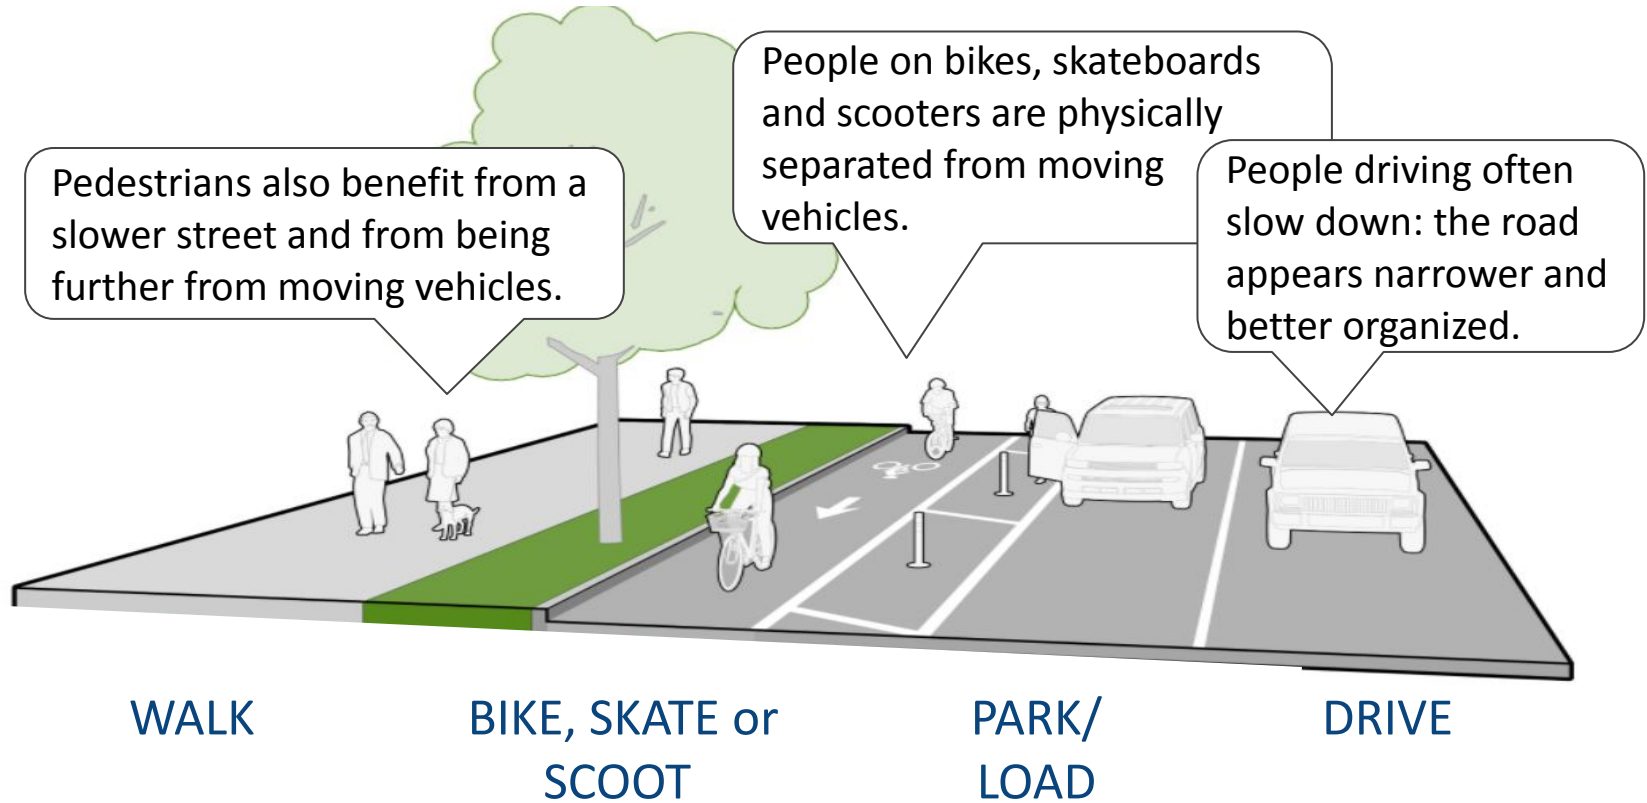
Pedestrians also benefit from a slower street and from being further from moving vehicles.

People on bikes, skateboards and scooters are physically separated from moving vehicles.

People driving often slow down: the road appears narrower and better organized.

WALK

BIKE, SKATE or SCOOT

PARK/ LOAD

DRIVE